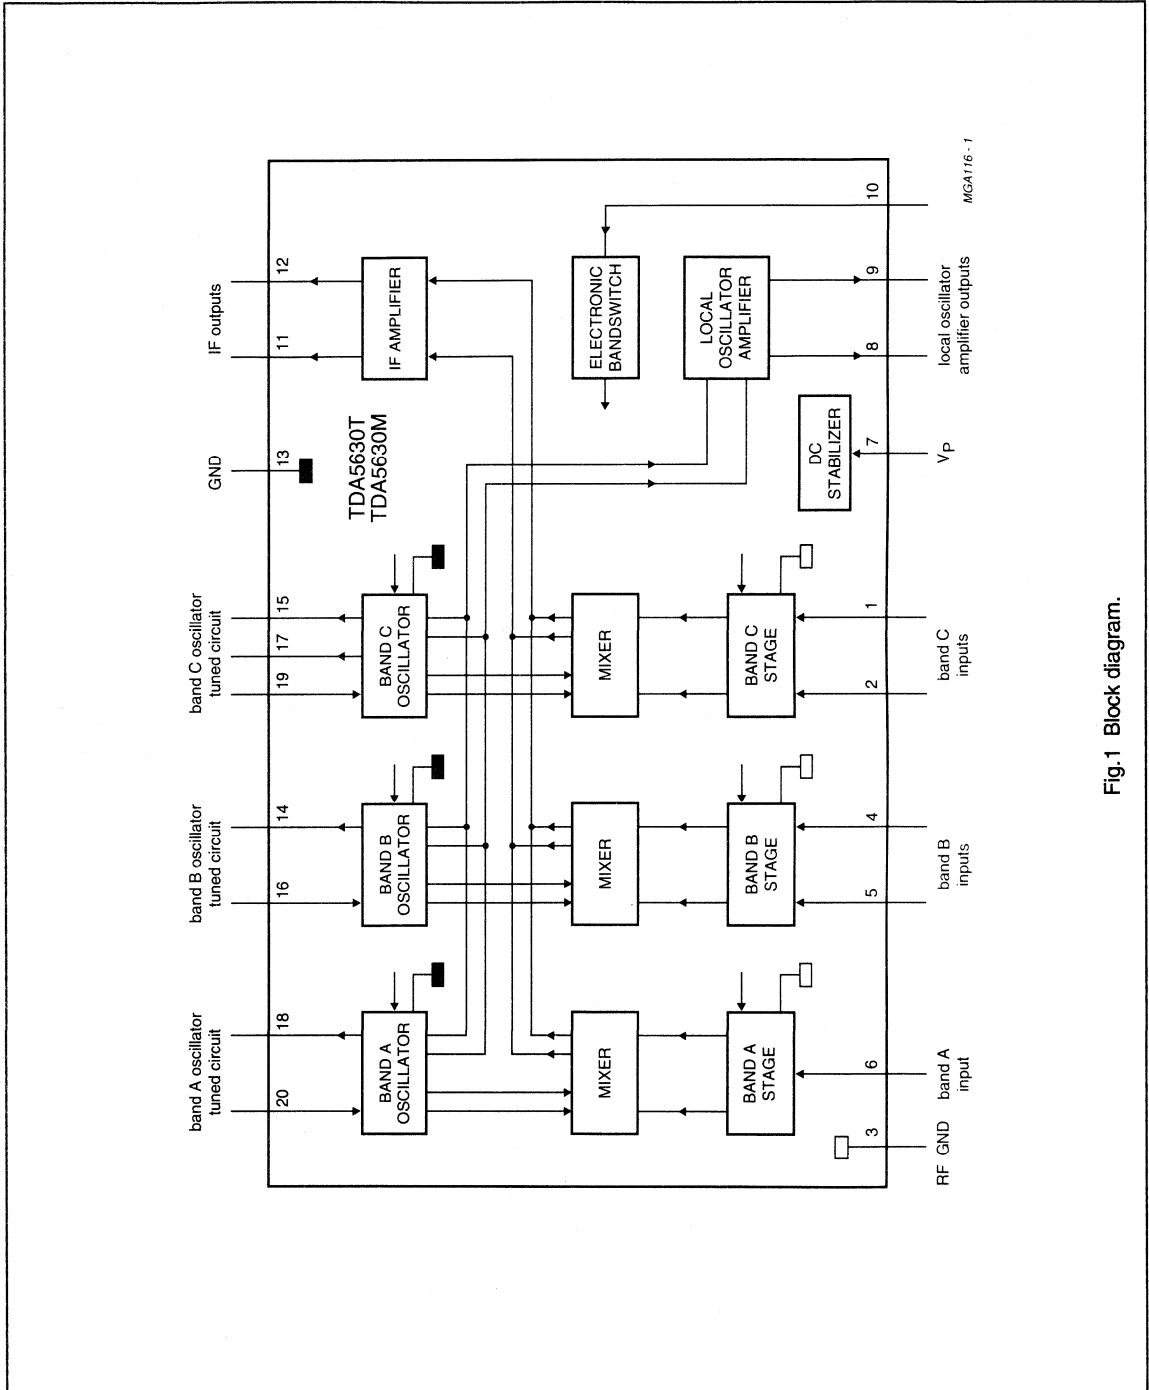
band A oscillator tuned circuit

band B oscillator tuned circuit

band C oscillator tuned circuit

GND

IF outputs

20

18

16

14

19

17

15

13

11

12

BAND A OSCILLATOR

BAND B OSCILLATOR

BAND C OSCILLATOR

TDA5630T
TDA5630M

IF AMPLIFIER

ELECTRONIC BANDSWITCH

LOCAL OSCILLATOR AMPLIFIER

DC STABILIZER

MIXER

MIXER

MIXER

BAND A STAGE

BAND B STAGE

BAND C STAGE

3

6

5

4

2

1

7

8

9

10

RF GND

band A input

band B inputs

band C inputs

$V_P$

local oscillator amplifier outputs

MGA116 - 1

Fig.1 Block diagram.